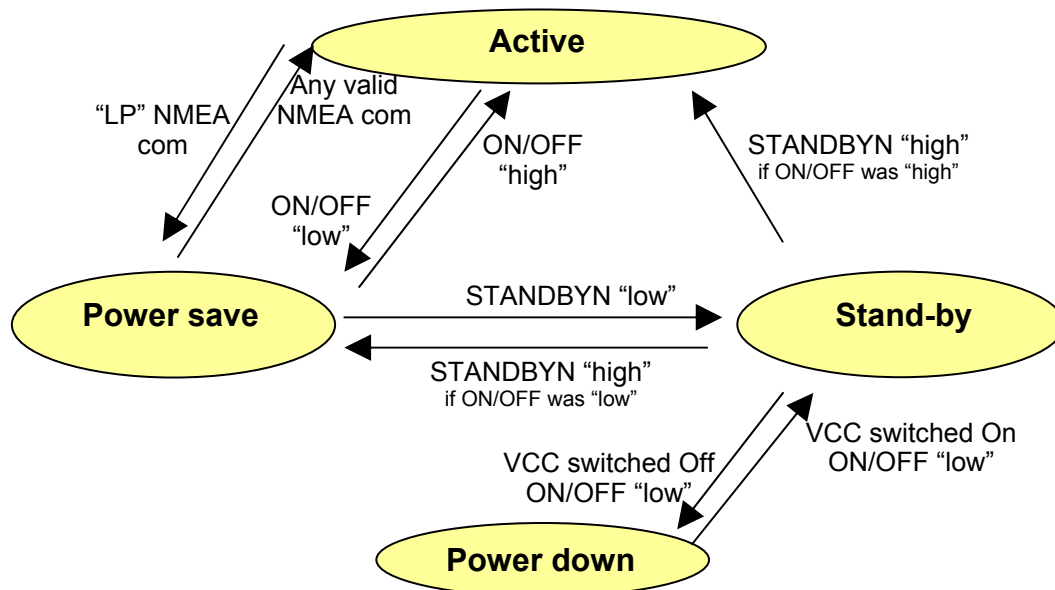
Active

"LP" NMEA com

Any valid NMEA com

ON/OFF "high"

ON/OFF "low"

STANDBYN "high"
if ON/OFF was "high"

Power save

STANDBYN "low"

Stand-by

STANDBYN "high"
if ON/OFF was "low"

VCC switched Off
ON/OFF "low"

VCC switched On
ON/OFF "low"

Power down